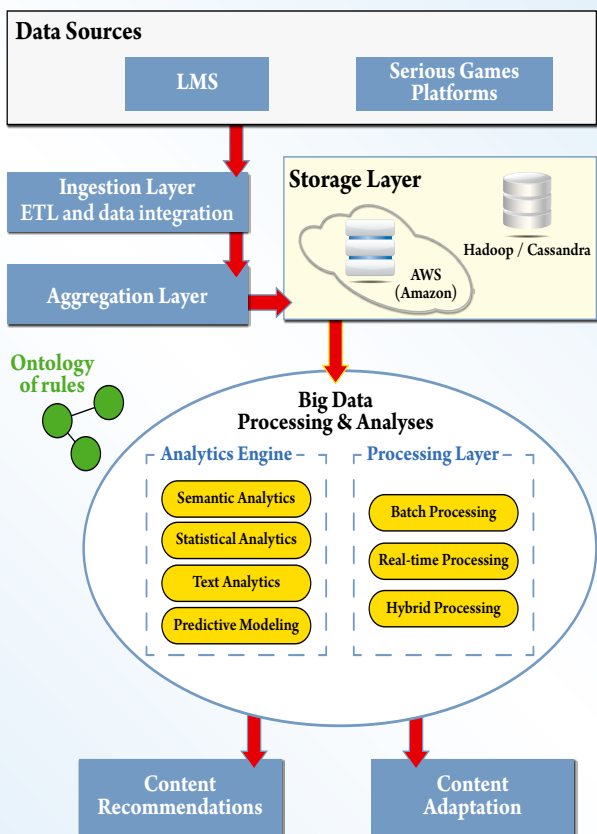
Data Sources

LMS

Serious Games Platforms

Ingestion Layer ETL and data integration

Aggregation Layer

Storage Layer

AWS (Amazon)

Hadoop / Cassandra

Ontology of rules

Big Data Processing & Analyses

Analytics Engine

Semantic Analytics

Statistical Analytics

Text Analytics

Predictive Modeling

Processing Layer

Batch Processing

Real-time Processing

Hybrid Processing

Content Recommendations

Content Adaptation